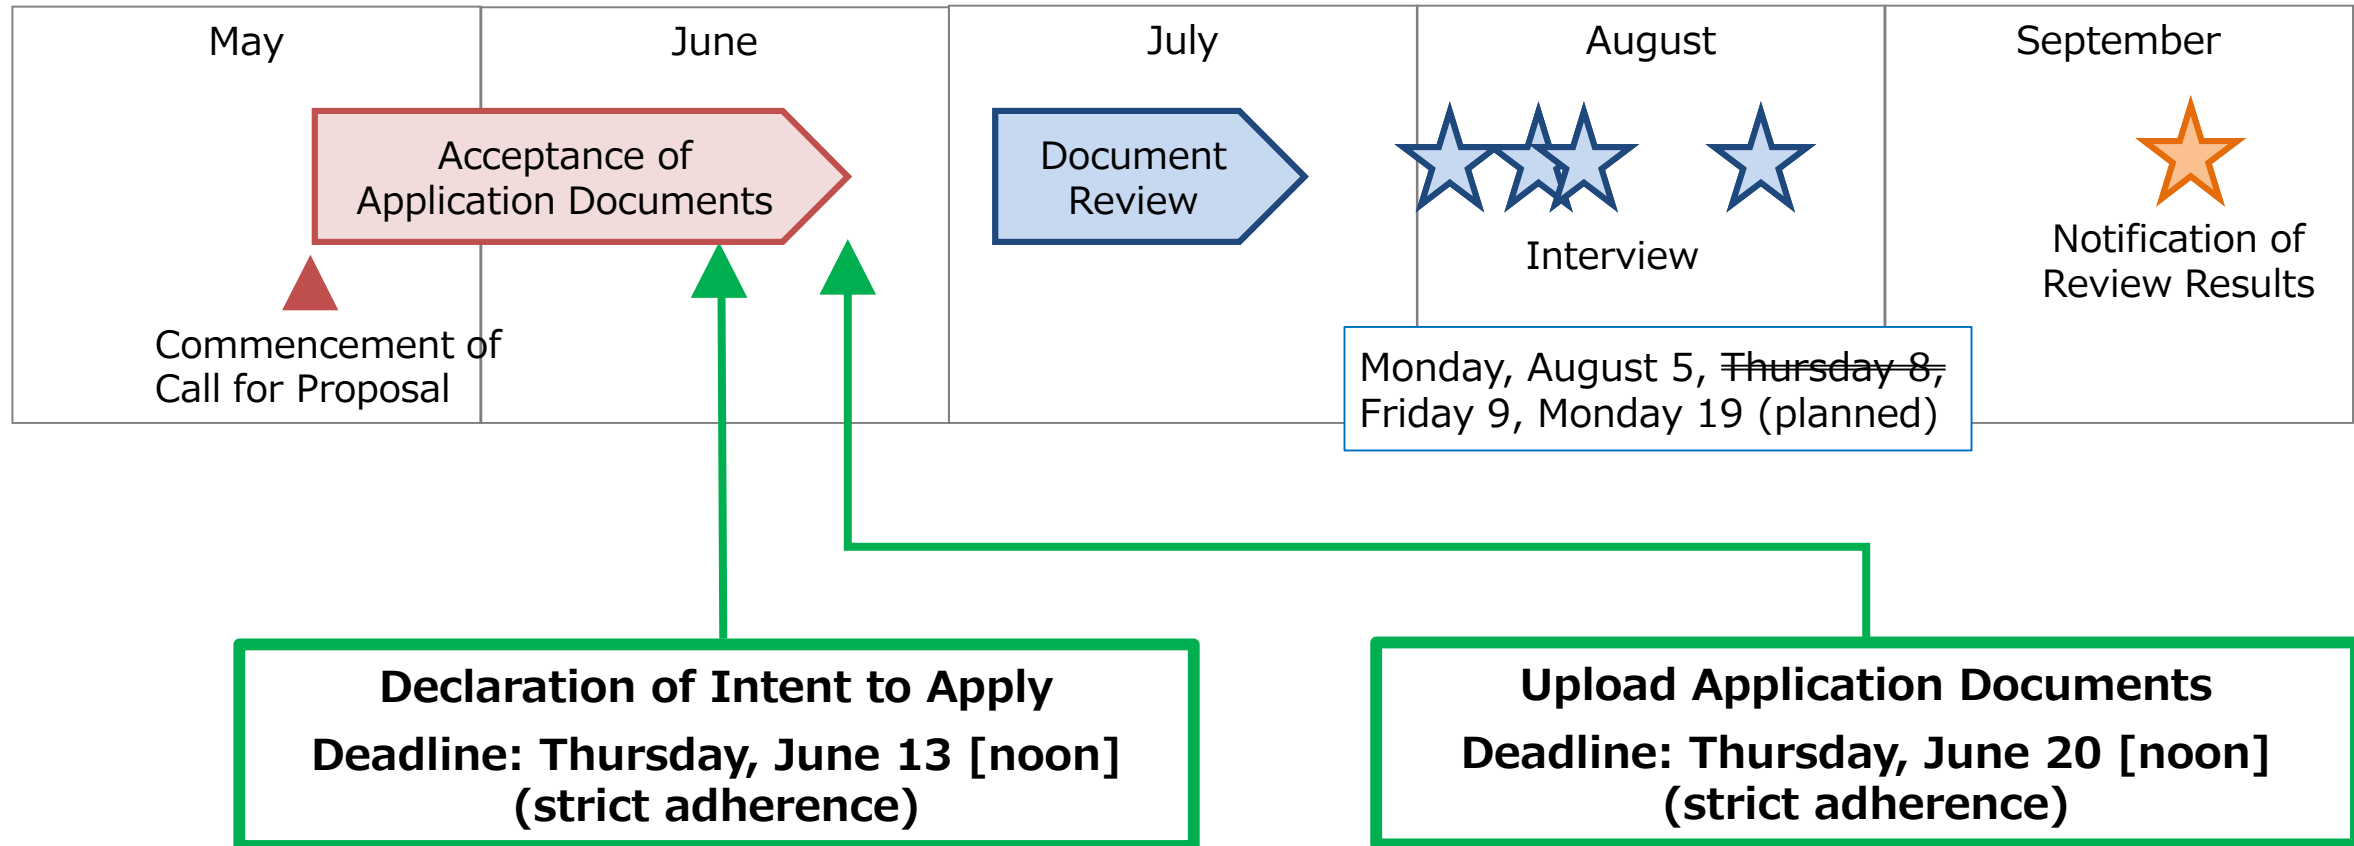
May

June

July

August

September

Acceptance of Application Documents

Commencement of Call for Proposal

Document Review

Interview

Monday, August 5, ~~Thursday 8,~~ Friday 9, Monday 19 (planned)

Notification of Review Results

**Declaration of Intent to Apply**

**Deadline: Thursday, June 13 [noon] (strict adherence)**

**Upload Application Documents**

**Deadline: Thursday, June 20 [noon] (strict adherence)**